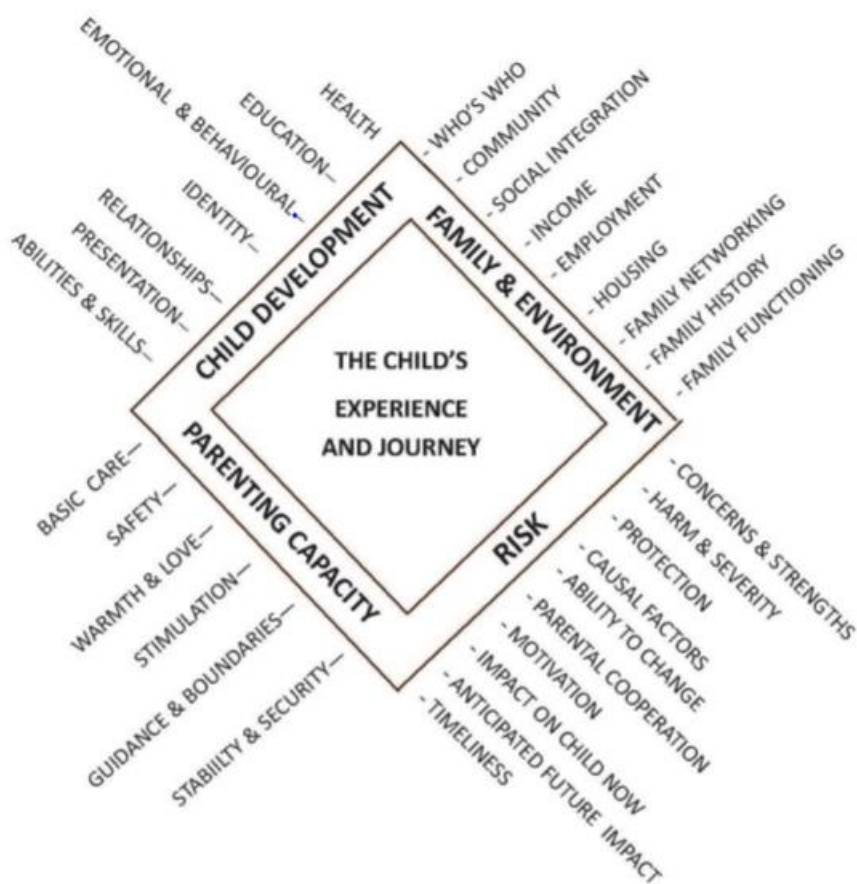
THE CHILD'S EXPERIENCE AND JOURNEY

CHILD DEVELOPMENT

HEALTH
EDUCATION–
EMOTIONAL & BEHAVIOURAL–
IDENTITY–
RELATIONSHIPS–
PRESENTATION–
ABILITIES & SKILLS–

FAMILY & ENVIRONMENT

- WHO'S WHO
- COMMUNITY
- SOCIAL INTEGRATION
- INCOME
- EMPLOYMENT
- HOUSING
- FAMILY NETWORKING
- FAMILY HISTORY
- FAMILY FUNCTIONING

PARENTING CAPACITY

BASIC CARE–
SAFETY–
WARMTH & LOVE–
STIMULATION–
GUIDANCE & BOUNDARIES–
STABIILTY & SECURITY–

RISK

- CONCERNS & STRENGTHS
- HARM & SEVERITY
- PROTECTION
- CAUSAL FACTORS
- ABILITY TO CHANGE
- PARENTAL COOPERATION
- MOTIVATION
- IMPACT ON CHILD NOW
- ANTICIPATED FUTURE IMPACT
- TIMELINESS